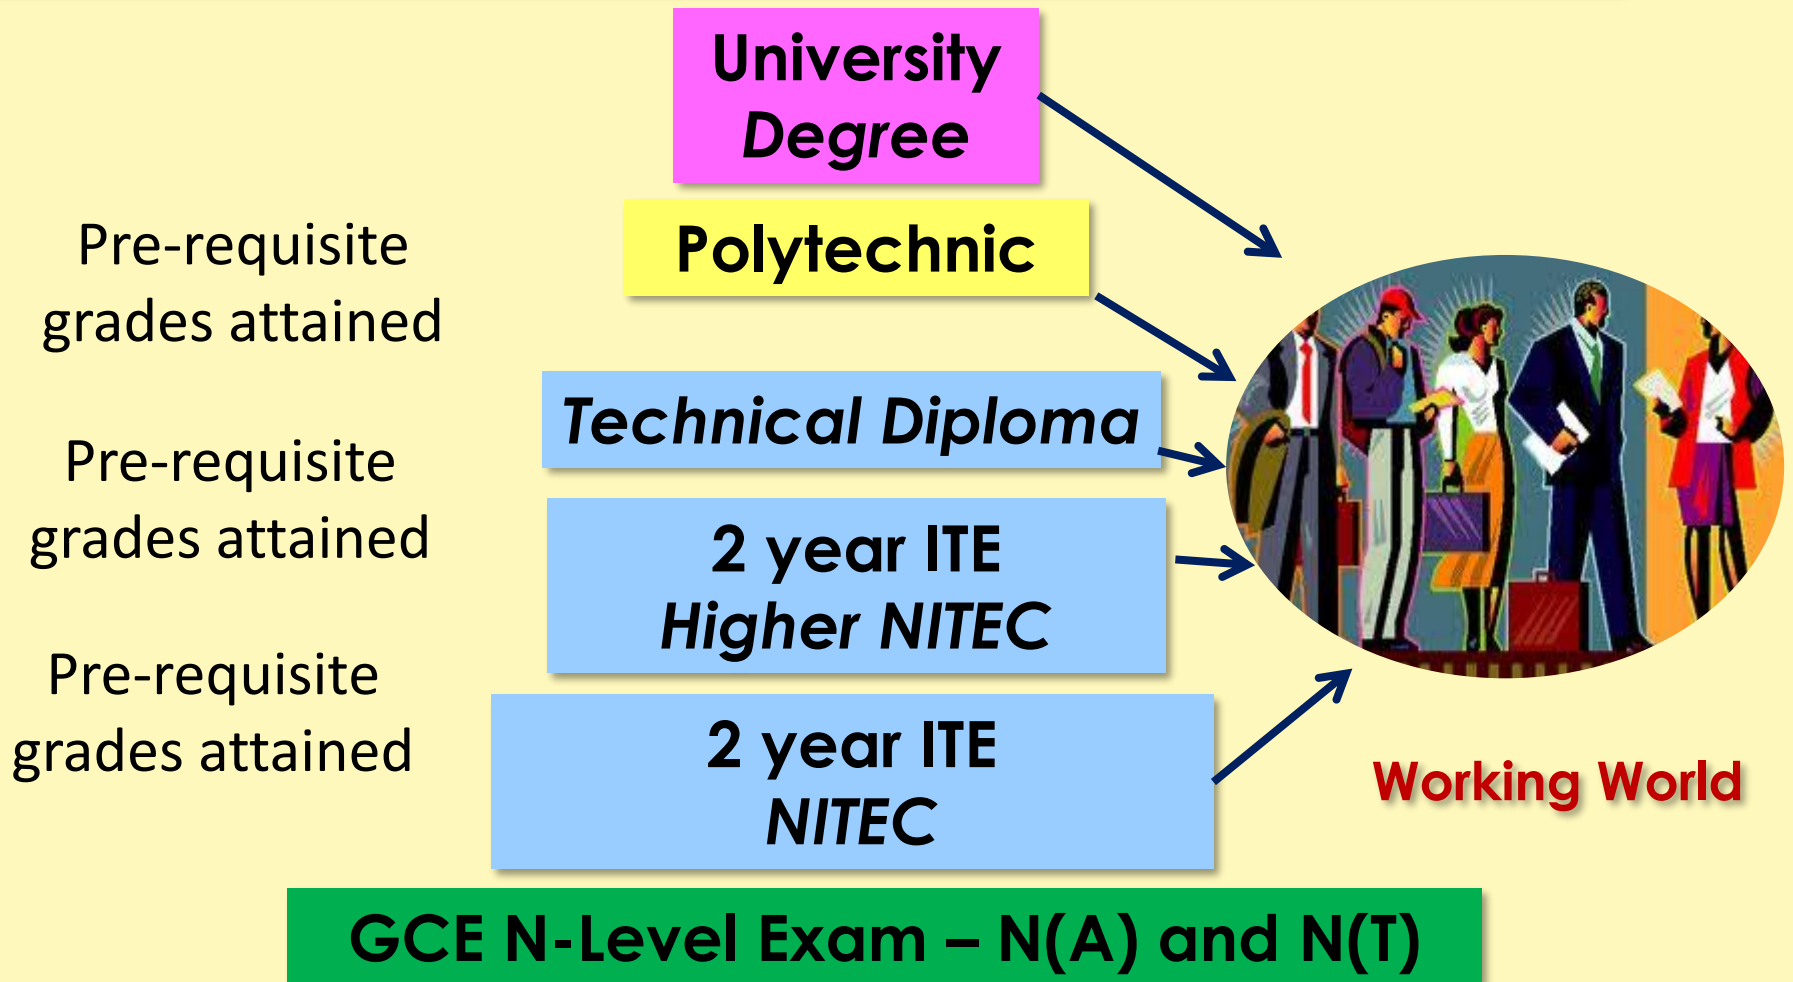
University Degree

Polytechnic

Pre-requisite grades attained

Technical Diploma

Pre-requisite grades attained

2 year ITE Higher NITEC

Pre-requisite grades attained

2 year ITE NITEC

Working World

GCE N-Level Exam – N(A) and N(T)